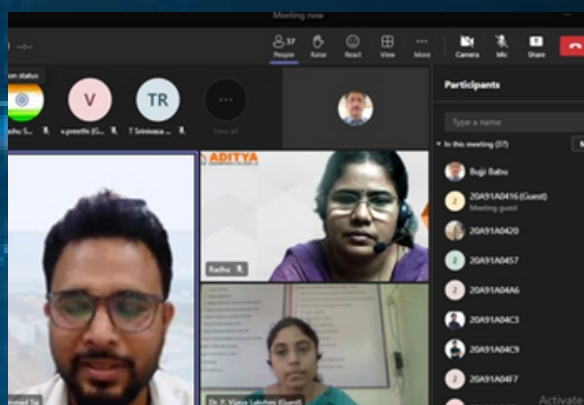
Meeting now

37
People
Raise
React
View
More
Camera
Mic
Share

on status

bhu S...
V
v.preethi (G...
TR
T Srinivasa ...
View all

Participants

Type a name

In this meeting (37)

Bujji Babu
2
20A91A0416 (Guest)
Meeting guest
20A91A0420
2
20A91A0457
2
20A91A04A6
20A91A04C3
20A91A04C9
2
20A91A04F7

ADITYA
Radha
Dr. P. Vijaya Lakshmi (Guest)
Activate